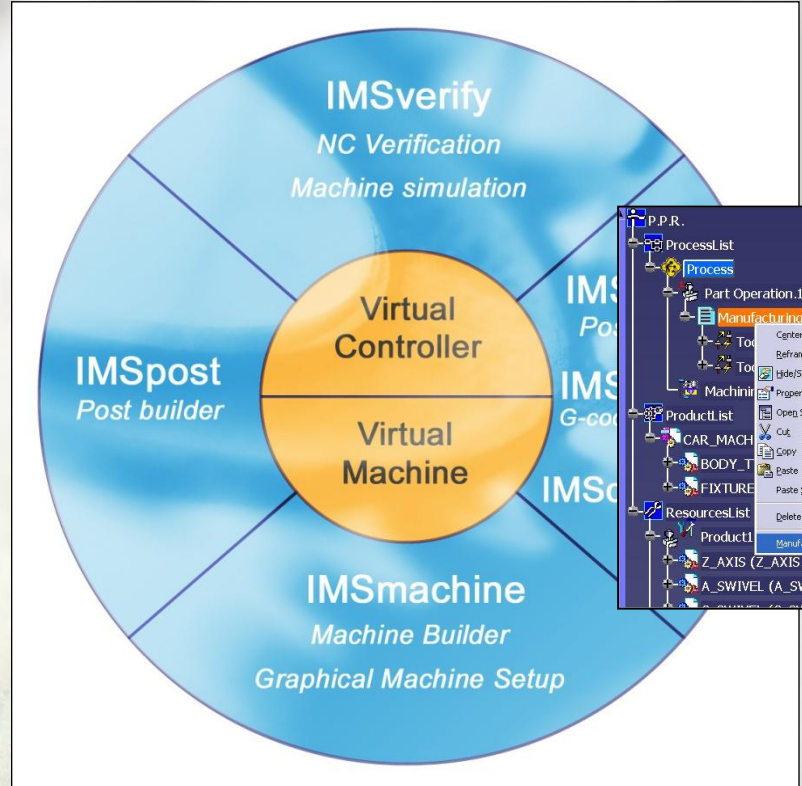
IMSverify
NC Verification
Machine simulation

IMS
Pos

IMS
G-co

IMSc

IMSpost
Post builder

Virtual
Controller

Virtual
Machine

IMSmachine
Machine Builder
Graphical Machine Setup

P.P.R.
ProcessList
Process
Part Operation.1
Manufacturing
Too
Too
Machinin
ProductList
CAR_MACH
BODY_T
FIXTURE
ResourcesList
Product1
Z_AXIS (Z_AXIS
A_SWIVEL (A_SW

Cente
Refran
Hide/S
Proper
Open
Cut
Copy
Paste
Paste
Delete
Manuf